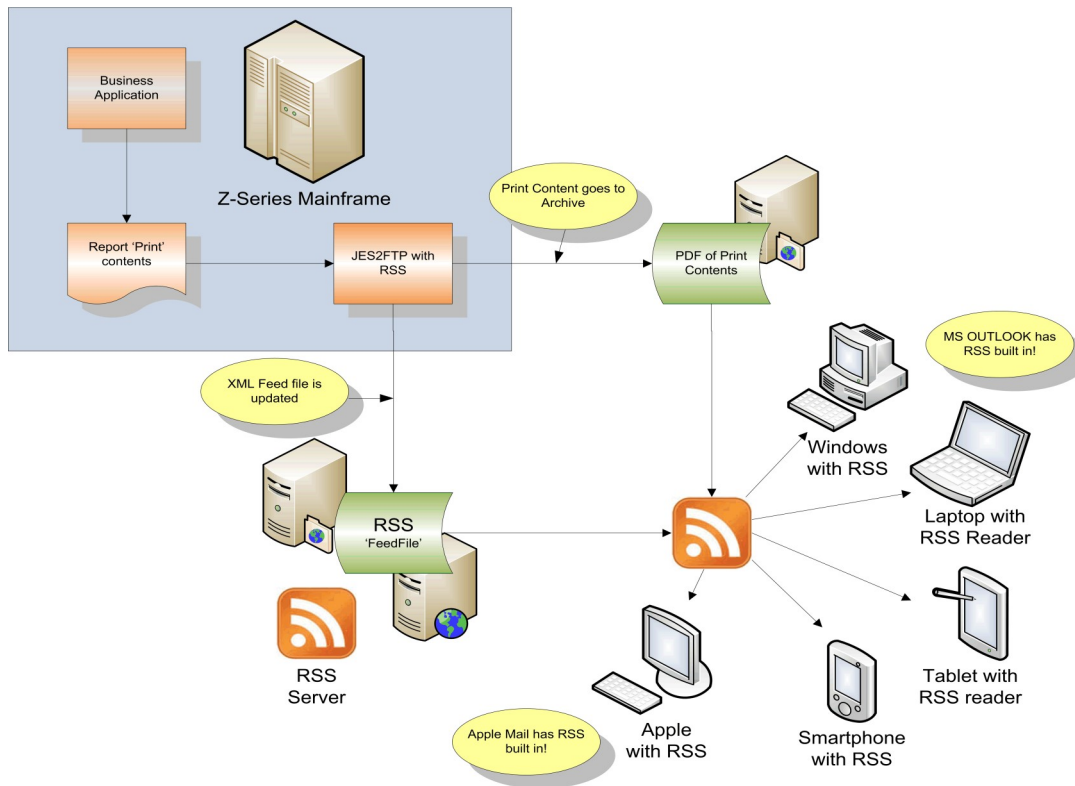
Business Application

Z-Series Mainframe

Report 'Print' contents

JES2FTP with RSS

Print Content goes to Archive

PDF of Print Contents

MS OUTLOOK has RSS built in!

XML Feed file is updated

Windows with RSS

Laptop with RSS Reader

RSS 'FeedFile'

RSS Server

Tablet with RSS reader

Apple with RSS

Smartphone with RSS

Apple Mail has RSS built in!